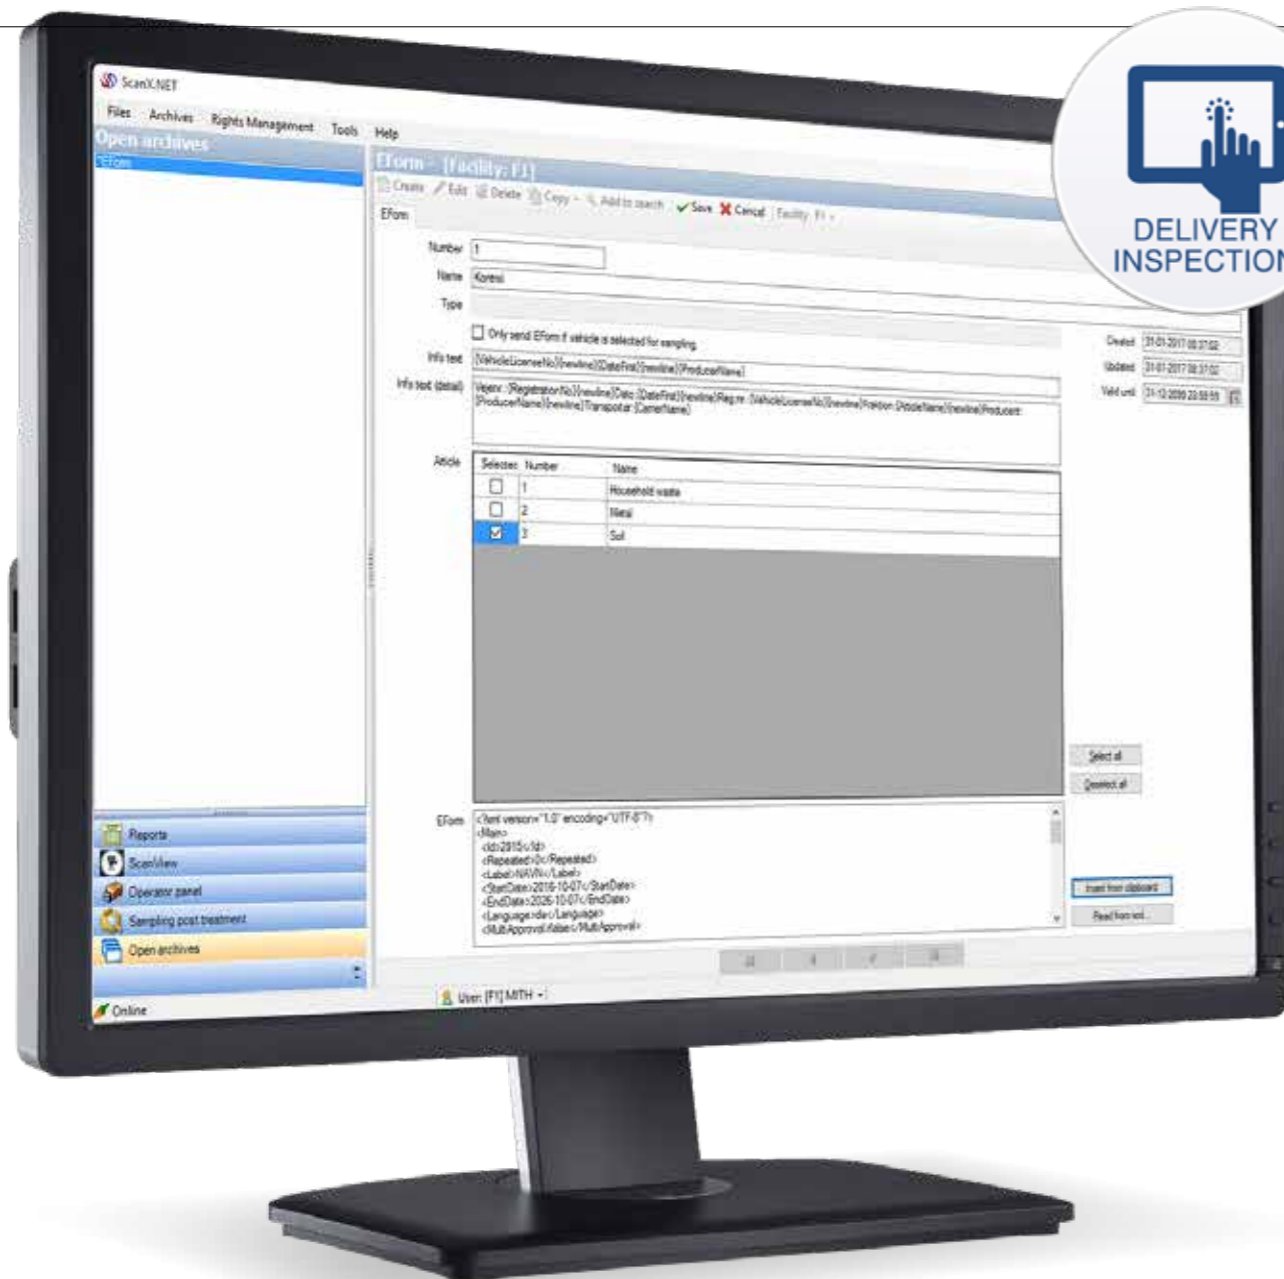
ScanX.NET

Files Archives Rights Management Tools Help

Open archives

EForm

EForm - [Facility: F1]

Create Edit Delete Copy Add to search Save Cancel Facility: F1

EForm

Number 1

Name Kontrol

Type

Only send EForm if vehicle is selected for sampling

Info text {VehicleLicenseNo}{newline}{DateFirst}{newline}{ProducerName}

Info text (detail) Vejenr.: {RegistrationNo}{newline}Dato: {DateFirst}{newline}Reg.nr.: {VehicleLicenseNo}{newline}Fraktion: {ArticleName}{newline}Producent: {ProducerName}{newline}Transportør: {CarrierName}

Created 31-01-2017 08:37:02
Updated 31-01-2017 08:37:02
Valid until 31-12-2099 23:59:59

Article

| Selected | Number | Name |
|---|---|---|
| ☐ | 1 | Household waste |
| ☐ | 2 | Metal |
| ☑ | 3 | Soil |

Select all
Deselect all

EForm <?xml version="1.0" encoding="UTF-8"?>
<Main>
<Id>2015</Id>
<Repeated>0</Repeated>
<Label>NAVN</Label>
<StartDate>2016-10-07</StartDate>
<EndDate>2026-10-07</EndDate>
<Language>da</Language>
<MultiApproval>false</MultiApproval>

Insert from clipboard
Read from xml...

Reports
ScanView
Operator panel
Sampling post treatment
Open archives

User: [F1] MITH

Online

DELIVERY INSPECTION